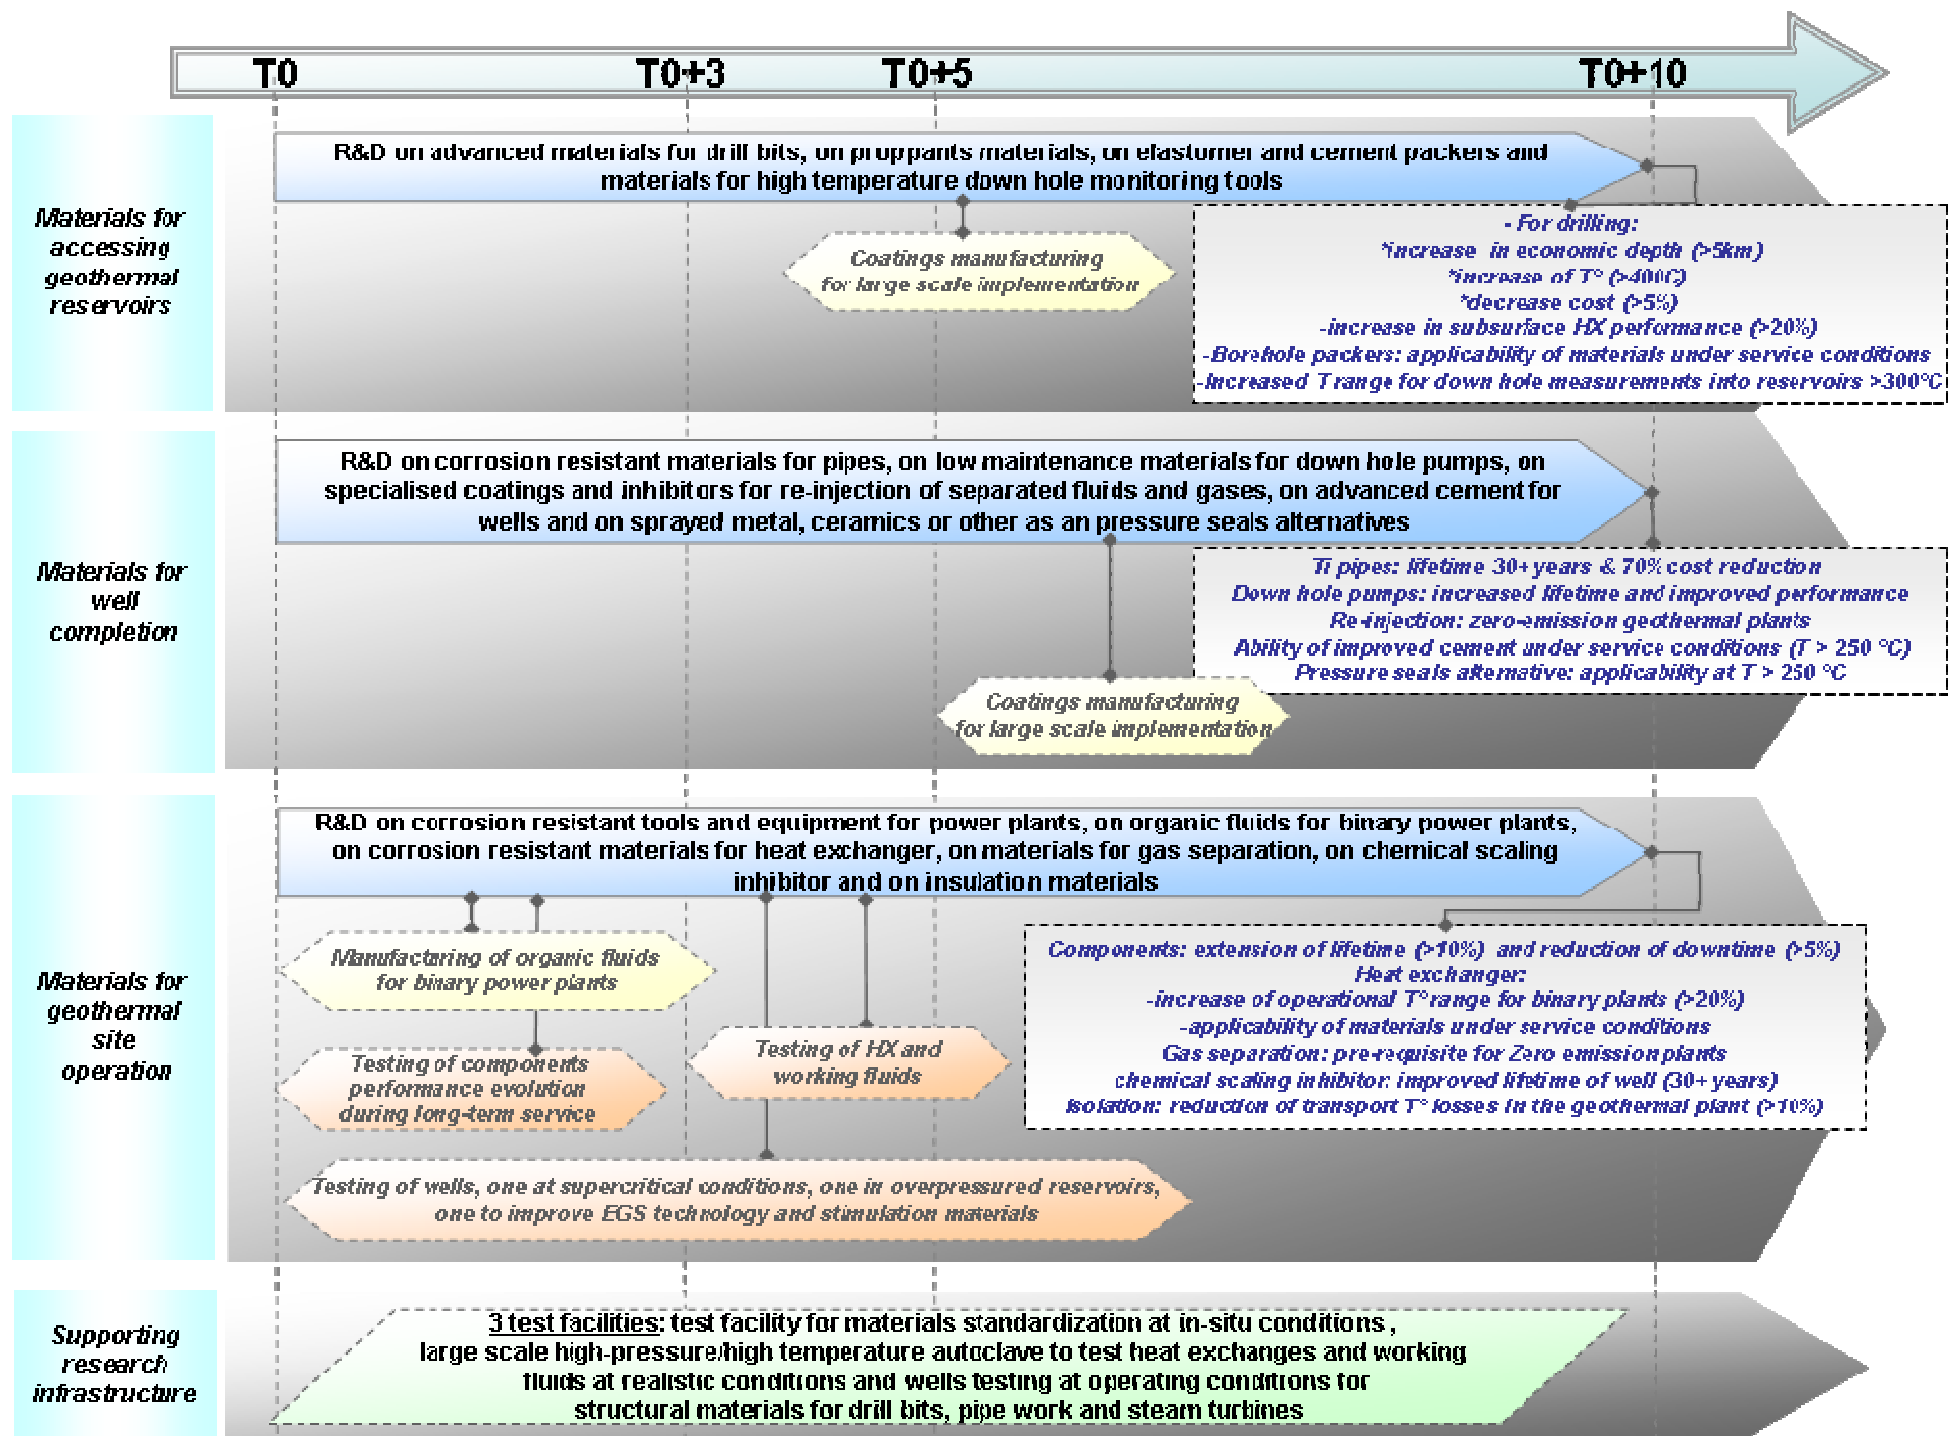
T0 T0+3 T0+5 T0+10

Materials for accessing geothermal reservoirs

R&D on advanced materials for drill bits, on proppants materials, on elastomer and cement packers and materials for high temperature down hole monitoring tools

Coatings manufacturing for large scale implementation

- For drilling:
*increase in economic depth (>5km)
*increase of T° (>400C)
*decrease cost (>5%)
-increase in subsurface HX performance (>20%)
-Borehole packers: applicability of materials under service conditions
-Increased T range for down hole measurements into reservoirs >300°C

Materials for well completion

R&D on corrosion resistant materials for pipes, on low maintenance materials for down hole pumps, on specialised coatings and inhibitors for re-injection of separated fluids and gases, on advanced cement for wells and on sprayed metal, ceramics or other as an pressure seals alternatives

Ti pipes: lifetime 30+ years & 70% cost reduction
Down hole pumps: increased lifetime and improved performance
Re-injection: zero-emission geothermal plants
Ability of improved cement under service conditions (T > 250 °C)
Pressure seals alternative: applicability at T > 250 °C

Coatings manufacturing for large scale implementation

Materials for geothermal site operation

R&D on corrosion resistant tools and equipment for power plants, on organic fluids for binary power plants, on corrosion resistant materials for heat exchanger, on materials for gas separation, on chemical scaling inhibitor and on insulation materials

Manufacturing of organic fluids for binary power plants

Testing of components performance evolution during long-term service

Testing of HX and working fluids

Components: extension of lifetime (>10%) and reduction of downtime (>5%)
Heat exchanger:
-increase of operational T° range for binary plants (>20%)
-applicability of materials under service conditions
Gas separation: pre-requisite for Zero emission plants
chemical scaling inhibitor: improved lifetime of well (30+ years)
Isolation: reduction of transport T° losses in the geothermal plant (>10%)

Testing of wells, one at supercritical conditions, one in overpressured reservoirs, one to improve EGS technology and stimulation materials

Supporting research infrastructure

3 test facilities: test facility for materials standardization at in-situ conditions, large scale high-pressure/high temperature autoclave to test heat exchanges and working fluids at realistic conditions and wells testing at operating conditions for structural materials for drill bits, pipe work and steam turbines